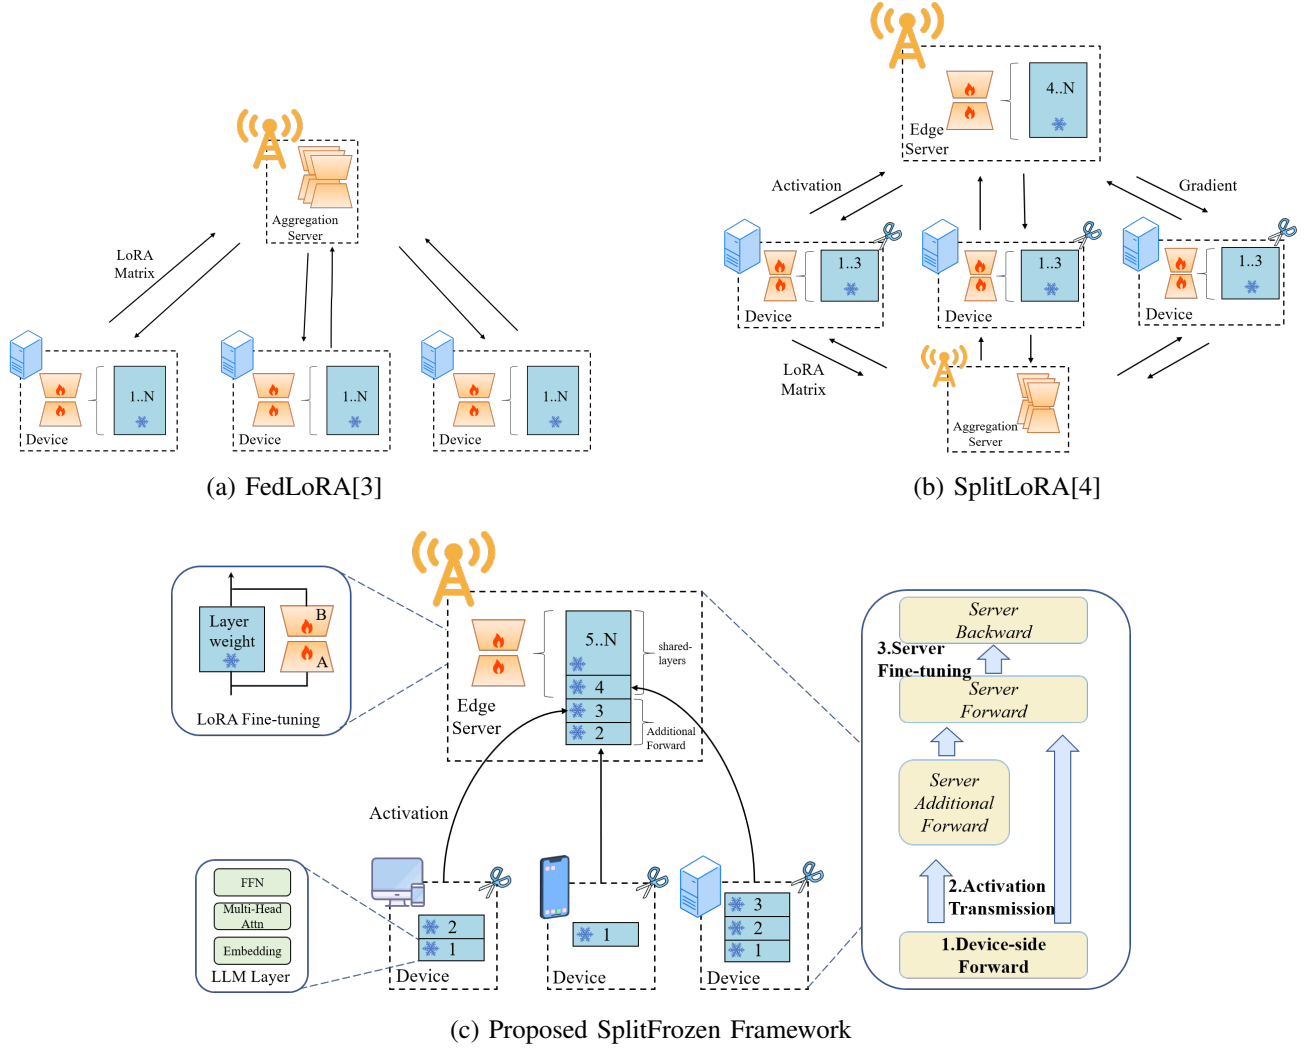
Aggregation Server

LoRA Matrix

1..N

Device

1..N

Device

1..N

Device

(a) FedLoRA[3]

4..N

Edge Server

Activation

Gradient

1..3

Device

1..3

Device

1..3

Device

LoRA Matrix

Aggregation Server

(b) SplitLoRA[4]

Layer weight

B

A

LoRA Fine-tuning

5..N

shared-layers

4

3

2

Additional Forward

Edge Server

Activation

Server Backward

3.Server Fine-tuning

Server Forward

Server Additional Forward

2.Activation Transmission

1.Device-side Forward

FFN

Multi-Head Attn

Embedding

LLM Layer

2

1

Device

1

Device

3

2

1

Device

(c) Proposed SplitFrozen Framework